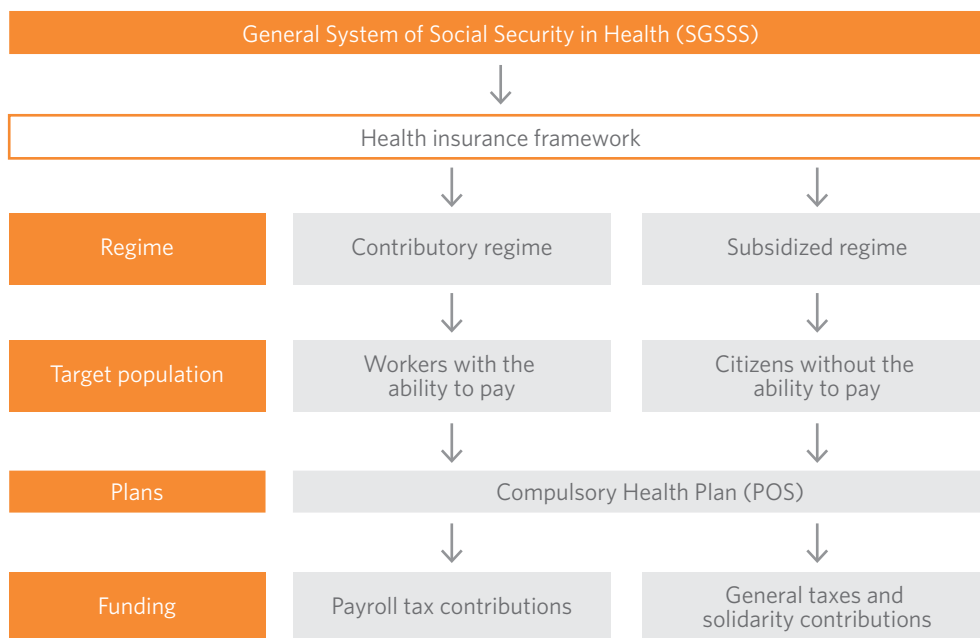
General System of Social Security in Health (SGSSS)

Health insurance framework

Regime

Contributory regime

Subsidized regime

Target population

Workers with the ability to pay

Citizens without the ability to pay

Plans

Compulsory Health Plan (POS)

Funding

Payroll tax contributions

General taxes and solidarity contributions